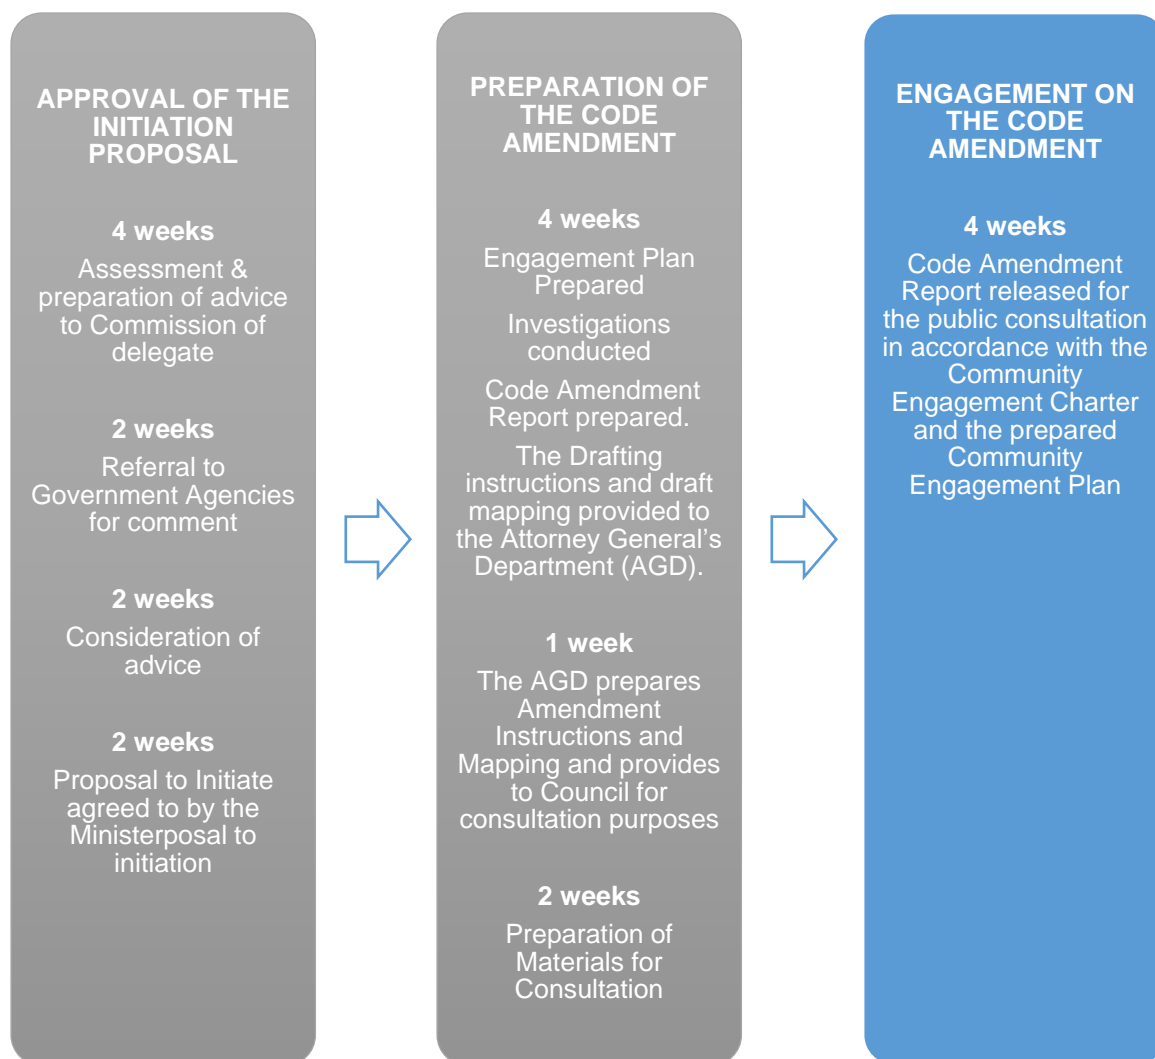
APPROVAL OF THE INITIATION PROPOSAL

4 weeks

Assessment & preparation of advice to Commission of delegate

2 weeks

Referral to Government Agencies for comment

2 weeks

Consideration of advice

2 weeks

Proposal to Initiate agreed to by the Ministerposal to initiation

PREPARATION OF THE CODE AMENDMENT

4 weeks

Engagement Plan Prepared

Investigations conducted

Code Amendment Report prepared.

The Drafting instructions and draft mapping provided to the Attorney General's Department (AGD).

1 week

The AGD prepares Amendment Instructions and Mapping and provides to Council for consultation purposes

2 weeks

Preparation of Materials for Consultation

ENGAGEMENT ON THE CODE AMENDMENT

4 weeks

Code Amendment Report released for the public consultation in accordance with the Community Engagement Charter and the prepared Community Engagement Plan